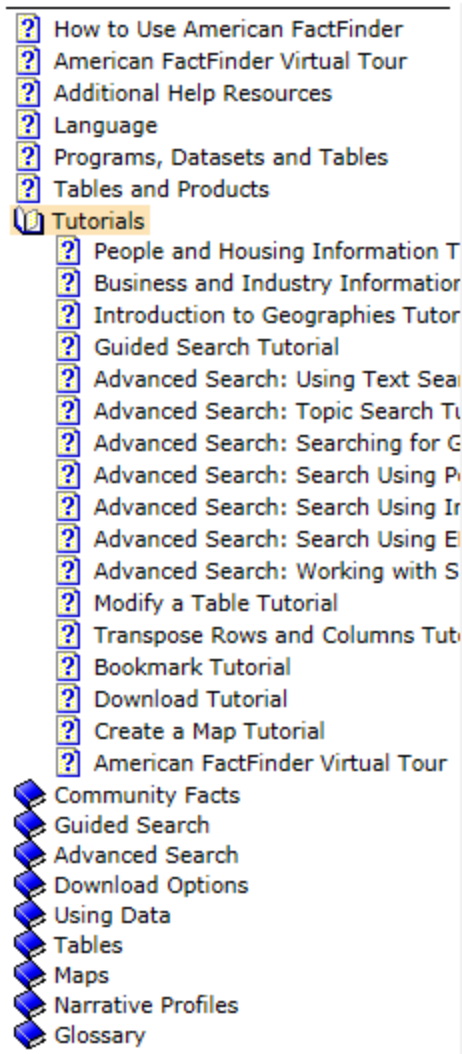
How to Use American FactFinder
American FactFinder Virtual Tour
Additional Help Resources
Language
Programs, Datasets and Tables
Tables and Products
Tutorials
People and Housing Information T
Business and Industry Informatio
Introduction to Geographies Tutor
Guided Search Tutorial
Advanced Search: Using Text Sea
Advanced Search: Topic Search Tu
Advanced Search: Searching for G
Advanced Search: Search Using P
Advanced Search: Search Using Ir
Advanced Search: Search Using E
Advanced Search: Working with S
Modify a Table Tutorial
Transpose Rows and Columns Tut
Bookmark Tutorial
Download Tutorial
Create a Map Tutorial
American FactFinder Virtual Tour
Community Facts
Guided Search
Advanced Search
Download Options
Using Data
Tables
Maps
Narrative Profiles
Glossary